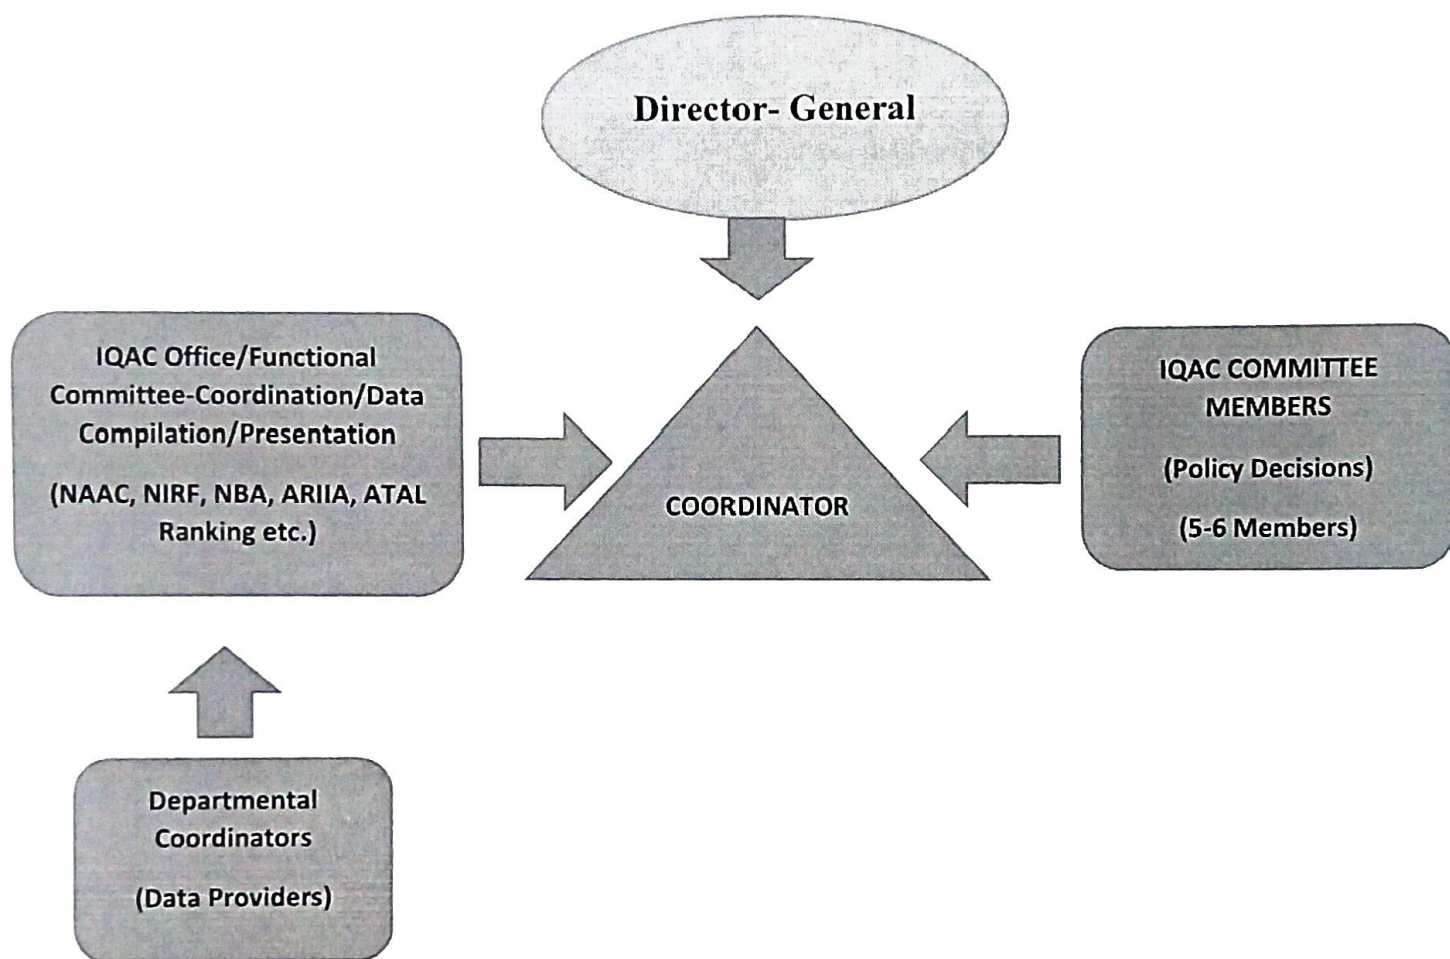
Director- General

IQAC Office/Functional Committee-Coordination/Data Compilation/Presentation

(NAAC, NIRF, NBA, ARIIA, ATAL Ranking etc.)

COORDINATOR

IQAC COMMITTEE MEMBERS

(Policy Decisions)

(5-6 Members)

Departmental Coordinators

(Data Providers)